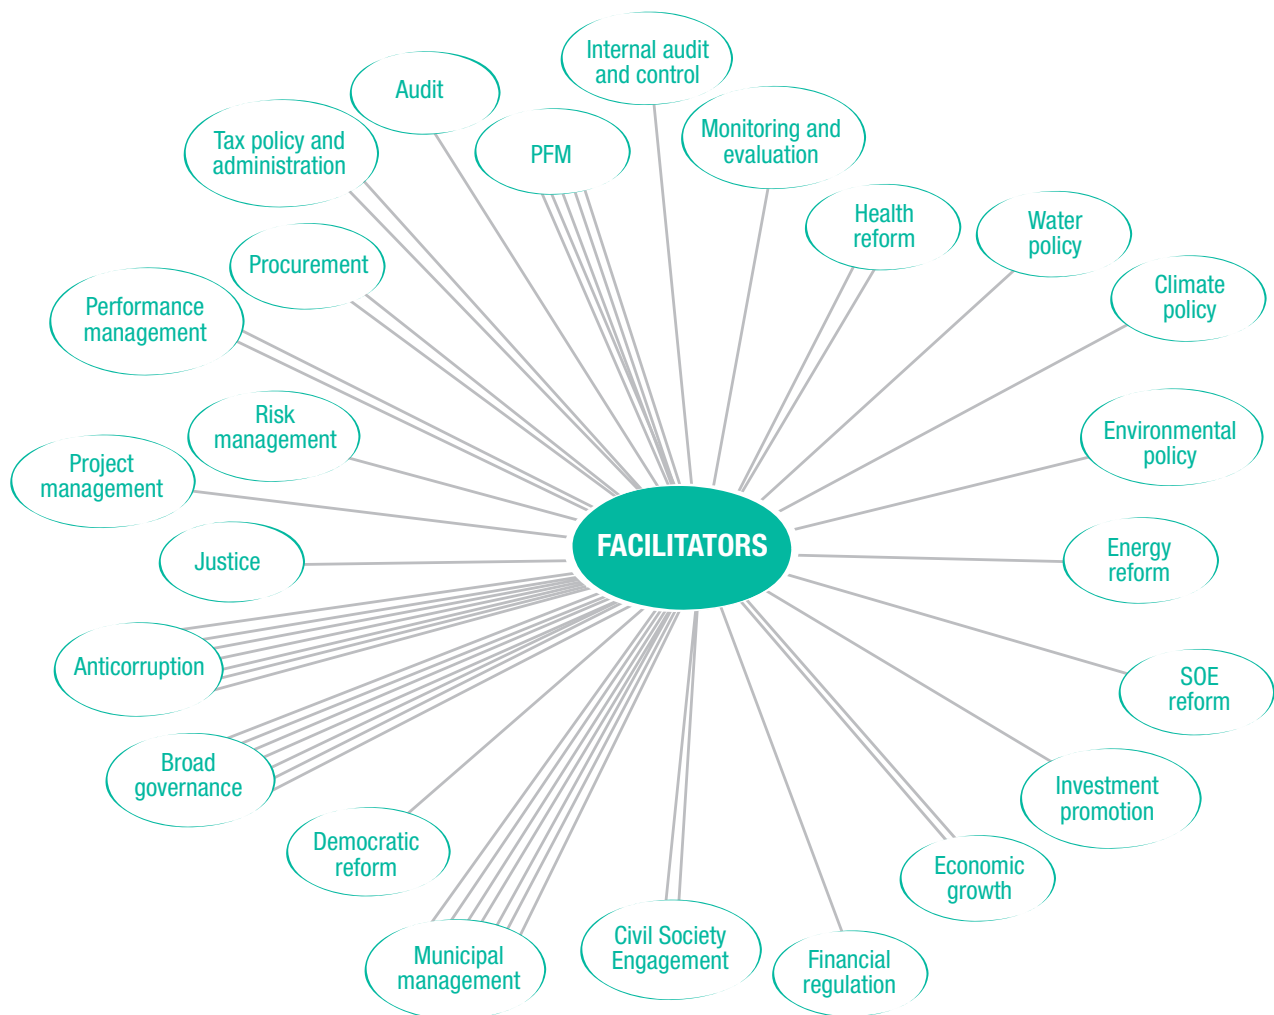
Internal audit and control

Audit

Tax policy and administration

PFM

Monitoring and evaluation

Health reform

Water policy

Climate policy

Procurement

Performance management

Risk management

Project management

Environmental policy

FACILITATORS

Justice

Energy reform

Anticorruption

SOE reform

Broad governance

Investment promotion

Democratic reform

Economic growth

Municipal management

Civil Society Engagement

Financial regulation